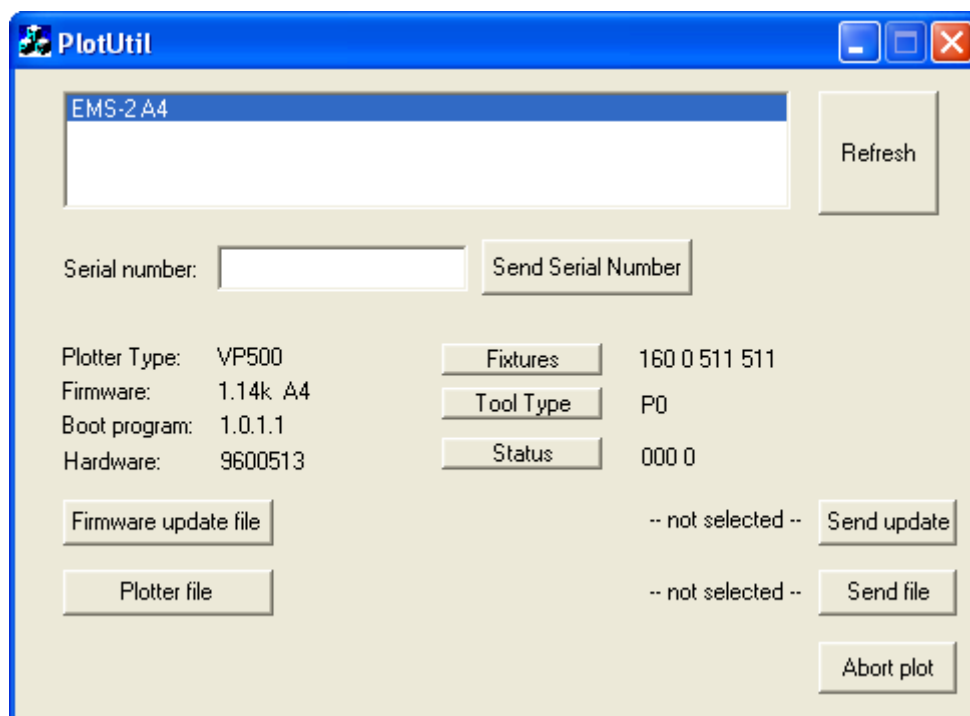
PlotUtil

EMS-2 A4

Refresh

Serial number:

Send Serial Number

Plotter Type: VP500
Firmware: 1.14k A4
Boot program: 1.0.1.1
Hardware: 9600513

Fixtures 160 0 511 511
Tool Type P0
Status 000 0

Firmware update file

-- not selected --

Send update

Plotter file

-- not selected --

Send file

Abort plot